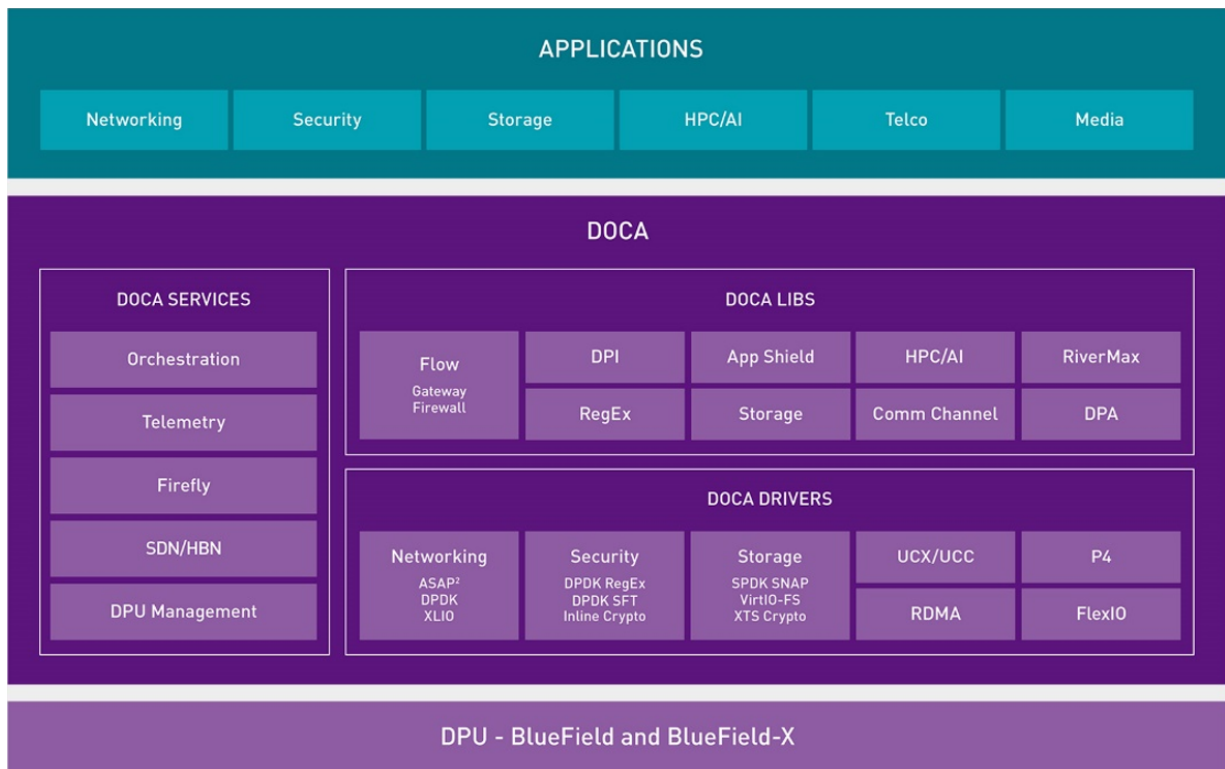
APPLICATIONS

Networking

Security

Storage

HPC/AI

Telco

Media

DOCA

DOCA SERVICES

Orchestration

Telemetry

Firefly

SDN/HBN

DPU Management

DOCA LIBS

Flow
Gateway
Firewall

DPI

App Shield

HPC/AI

RiverMax

RegEx

Storage

Comm Channel

DPA

DOCA DRIVERS

Networking
ASAP$^2$
DPDK
XLIO

Security
DPDK RegEx
DPDK SFT
Inline Crypto

Storage
SPDK SNAP
VirtIO-FS
XTS Crypto

UCX/UCC

P4

RDMA

FlexIO

DPU - BlueField and BlueField-X